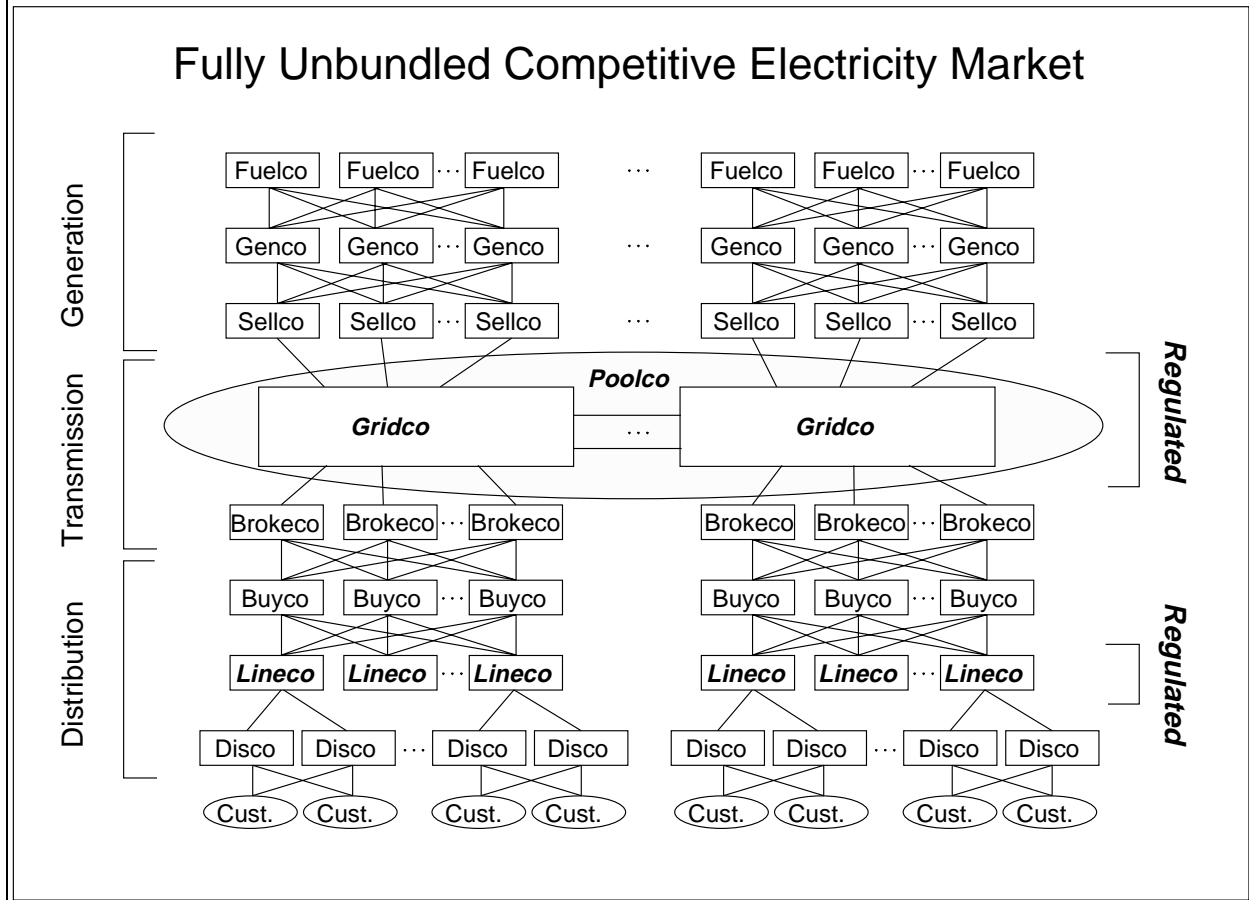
Fully Unbundled Competitive Electricity Market

Generation

Transmission

Distribution

Fuelco Fuelco ··· Fuelco ··· Fuelco Fuelco ··· Fuelco

Genco Genco ··· Genco ··· Genco Genco ··· Genco

Sellco Sellco ··· Sellco ··· Sellco Sellco ··· Sellco

Poolco

Gridco ··· Gridco

Regulated

Brokeco Brokeco ··· Brokeco Brokeco Brokeco ··· Brokeco

Buyco Buyco ··· Buyco Buyco Buyco ··· Buyco

Lineco Lineco ··· Lineco Lineco Lineco ··· Lineco

Regulated

Disco Disco ··· Disco Disco Disco Disco ··· Disco Disco

Cust. Cust. Cust. Cust. Cust. Cust. Cust. Cust.